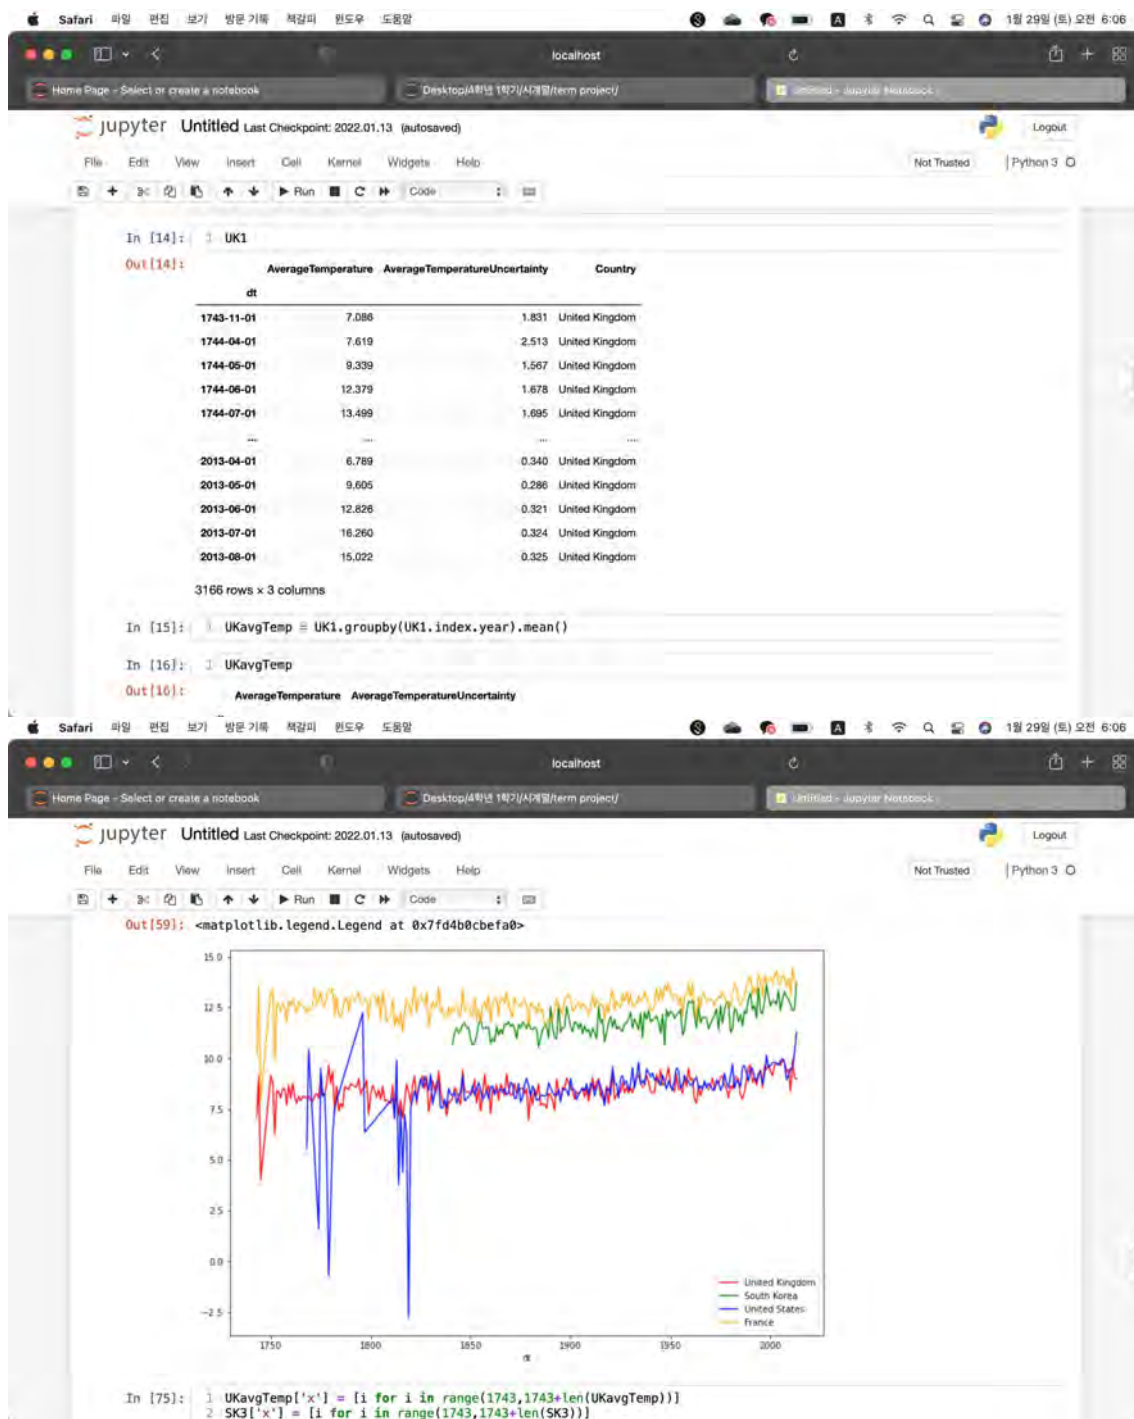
Safari 파일 편집 보기 방문 기록 책갈피 윈도우 도움말 1월 29일 (토) 오전 6:06

localhost

Home Page - Select or create a notebook | Desktop/4학년 1학기/시계열/term project/ | Untitled - Jupyter Notebook

jupyter Untitled Last Checkpoint: 2022.01.13 (autosaved) Logout

File Edit View Insert Cell Kernel Widgets Help Not Trusted Python 3

Run Code

In [14]: 1 UK1

Out[14]:

| dt | AverageTemperature | AverageTemperatureUncertainty | Country |
|---|---|---|---|
| 1743-11-01 | 7.086 | 1.831 | United Kingdom |
| 1744-04-01 | 7.619 | 2.513 | United Kingdom |
| 1744-05-01 | 9.339 | 1.567 | United Kingdom |
| 1744-06-01 | 12.379 | 1.678 | United Kingdom |
| 1744-07-01 | 13.499 | 1.695 | United Kingdom |
| ... | ... | ... | ... |
| 2013-04-01 | 6.789 | 0.340 | United Kingdom |
| 2013-05-01 | 9.605 | 0.286 | United Kingdom |
| 2013-06-01 | 12.826 | 0.321 | United Kingdom |
| 2013-07-01 | 16.260 | 0.324 | United Kingdom |
| 2013-08-01 | 15.022 | 0.325 | United Kingdom |

3166 rows × 3 columns

In [15]: 1 UKavgTemp = UK1.groupby(UK1.index.year).mean()

In [16]: 1 UKavgTemp

Out[16]: AverageTemperature AverageTemperatureUncertainty

Safari 파일 편집 보기 방문 기록 책갈피 윈도우 도움말 1월 29일 (토) 오전 6:06

localhost

Home Page - Select or create a notebook | Desktop/4학년 1학기/시계열/term project/ | Untitled - Jupyter Notebook

jupyter Untitled Last Checkpoint: 2022.01.13 (autosaved) Logout

File Edit View Insert Cell Kernel Widgets Help Not Trusted Python 3

Run Code

Out[59]: <matplotlib.legend.Legend at 0x7fd4b0cbefa0>

15.0
12.5
10.0
7.5
5.0
2.5
0.0
−2.5

1750 1800 1850 1900 1950 2000
dt

United Kingdom
South Korea
United States
France

In [75]: 1 UKavgTemp['x'] = [i for i in range(1743,1743+len(UKavgTemp))]
2 SK3['x'] = [i for i in range(1743,1743+len(SK3))]